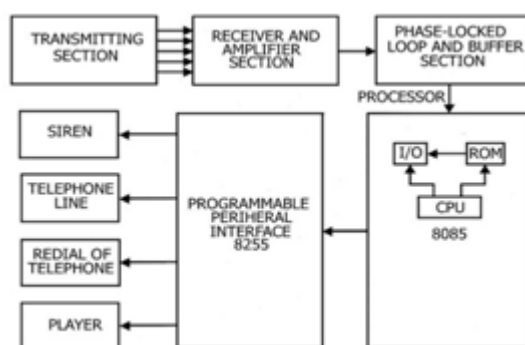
TRANSMITTING SECTION

RECEIVER AND AMPLIFIER SECTION

PHASE-LOCKED LOOP AND BUFFER SECTION

PROCESSOR

SIREN

TELEPHONE LINE

REDIAL OF TELEPHONE

PLAYER

PROGRAMMABLE PERIHERAL INTERFACE 8255

I/O

ROM

CPU

8085